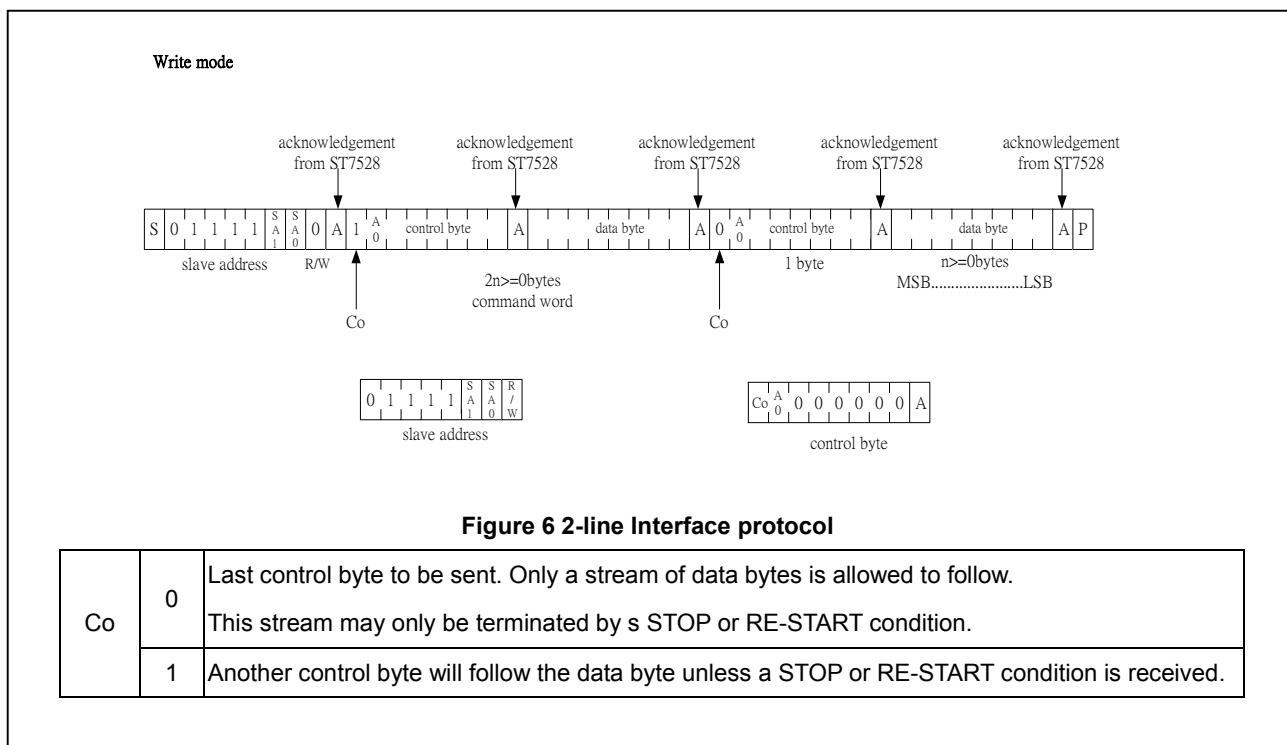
Write mode

acknowledgement from ST7528

acknowledgement from ST7528

acknowledgement from ST7528

acknowledgement from ST7528

acknowledgement from ST7528

S 0 1 1 1 1 SA1 SA0 0 A 1 A0 control byte A data byte A 0 A0 control byte A data byte A P

slave address R/W

2n>=0bytes command word

1 byte

n>=0bytes MSB.......................LSB

Co

Co

0 1 1 1 1 SA1 SA0 R/W

slave address

Co A0 0 0 0 0 0 0 A

control byte

**Figure 6 2-line Interface protocol**

| Co | 0 | Last control byte to be sent. Only a stream of data bytes is allowed to follow. This stream may only be terminated by s STOP or RE-START condition. |
|---|---|---|
| | 1 | Another control byte will follow the data byte unless a STOP or RE-START condition is received. |